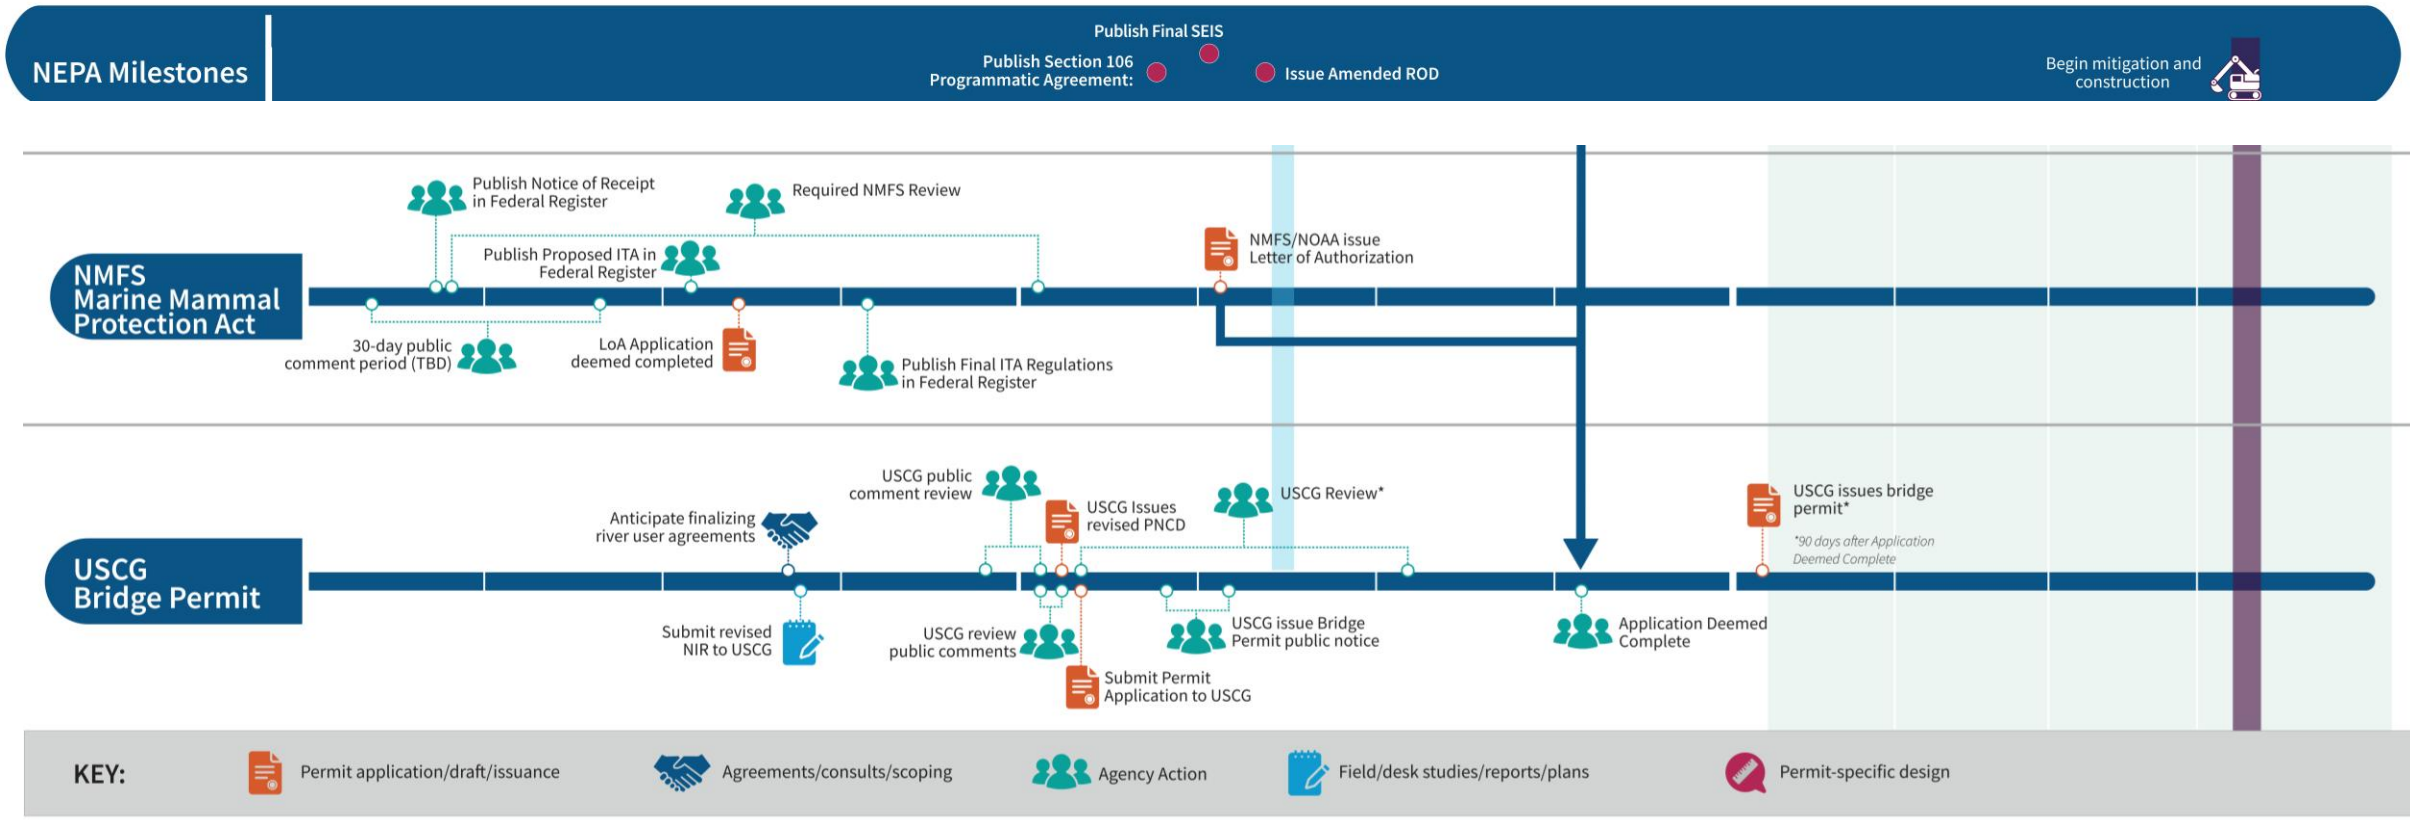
NEPA Milestones

Publish Section 106 Programmatic Agreement:

Publish Final SEIS

Issue Amended ROD

Begin mitigation and construction

NMFS Marine Mammal Protection Act

Publish Notice of Receipt in Federal Register

Required NMFS Review

Publish Proposed ITA in Federal Register

NMFS/NOAA issue Letter of Authorization

30-day public comment period (TBD)

LoA Application deemed completed

Publish Final ITA Regulations in Federal Register

USCG Bridge Permit

USCG public comment review

USCG Issues revised PNCD

USCG Review*

USCG issues bridge permit*

*90 days after Application Deemed Complete

Anticipate finalizing river user agreements

Submit revised NIR to USCG

USCG review public comments

USCG issue Bridge Permit public notice

Application Deemed Complete

Submit Permit Application to USCG

KEY:

Permit application/draft/issuance

Agreements/consults/scoping

Agency Action

Field/desk studies/reports/plans

Permit-specific design